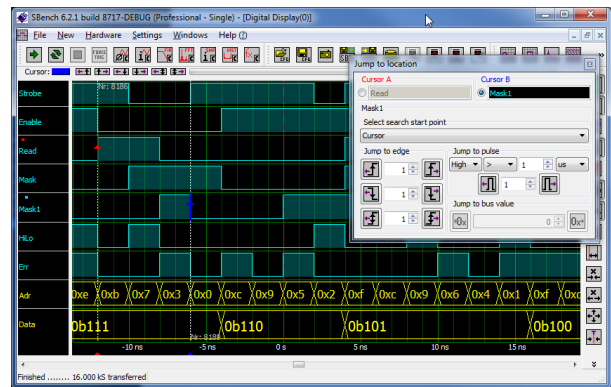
SBench 6.2.1 build 8717-DEBUG (Professional - Single) - [Digital Display(0)]

File New Hardware Settings Windows Help

Cursor:

Strobe
Enable
Read
Mask
Mask1
HiLo
Err
Adr
Data

Nr: 8186
Nr: 8188

0xe 0xb 0x7 0x3 0x0 0xc 0x9 0x5 0x2 0xf 0xc 0x9 0x6 0x4 0x1 0xf 0xc

0b111 0b110 0b101 0b100

-10 ns -5 ns 0 s 5 ns 10 ns 15 ns

Finished ........ 16.000 kS transferred

Jump to location
Cursor A
Cursor B
Read
Mask1
Mask1
Select search start point
Cursor
Jump to edge
1
1
1
Jump to pulse
High > 1 us
1
Jump to bus value
=0x 0 0x=